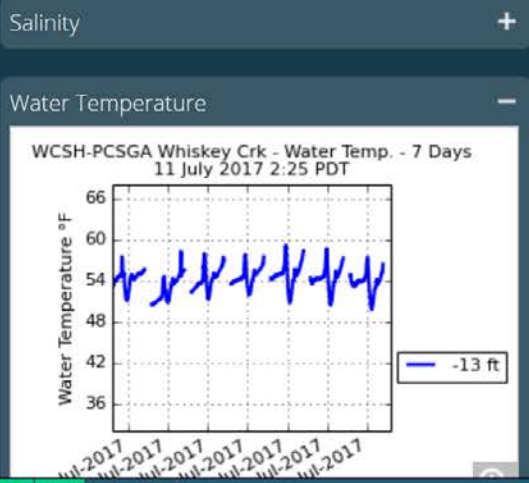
Salinity +

Water Temperature −

WCSH-PCSGA Whiskey Crk - Water Temp. - 7 Days
11 July 2017 2:25 PDT

Water Temperature °F

66
60
54
48
42
36

-13 ft

Jul-2017
Jul-2017
Jul-2017
Jul-2017
Jul-2017
Jul-2017
Jul-2017